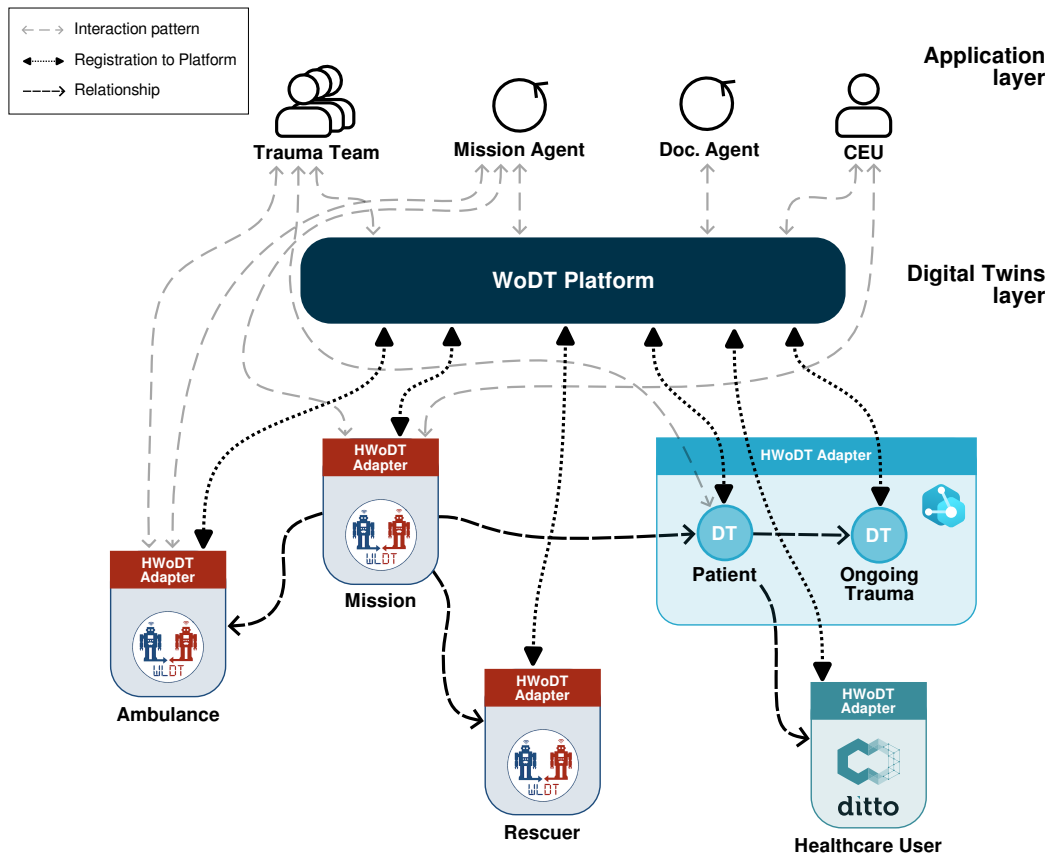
Interaction pattern
Registration to Platform
Relationship

Application layer

Trauma Team
Mission Agent
Doc. Agent
CEU

WoDT Platform

Digital Twins layer

HWoDT Adapter
WLDT
Mission

HWoDT Adapter
WLDT
Ambulance

HWoDT Adapter
WLDT
Rescuer

HWoDT Adapter
DT
Patient
DT
Ongoing Trauma

HWoDT Adapter
ditto
Healthcare User